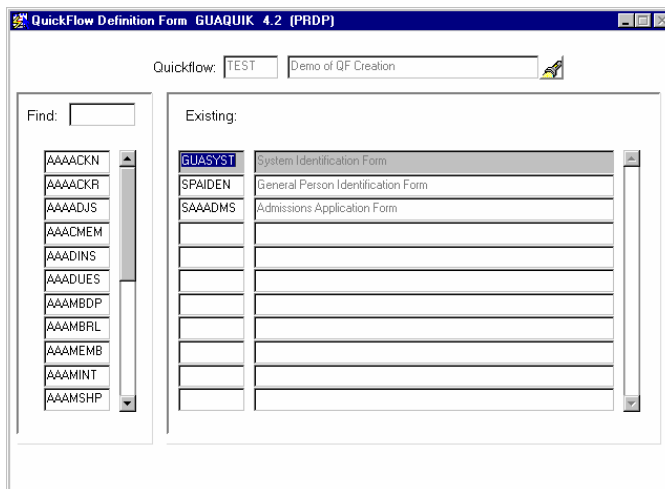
QuickFlow Definition Form GUAQUIK 4.2 (PRDP)

Quickflow: TEST Demo of QF Creation

Find:

AAAACKN
AAAACKR
AAAADJS
AAACMEM
AAADINS
AAADUES
AAAMBDP
AAAMBRL
AAAMEMB
AAAMINT
AAAMSHP

Existing:

| | |
|---|---|
| GUASYST | System Identification Form |
| SPAIDEN | General Person Identification Form |
| SAAADMS | Admissions Application Form |
| | |
| | |
| | |
| | |
| | |
| | |
| | |
| | |